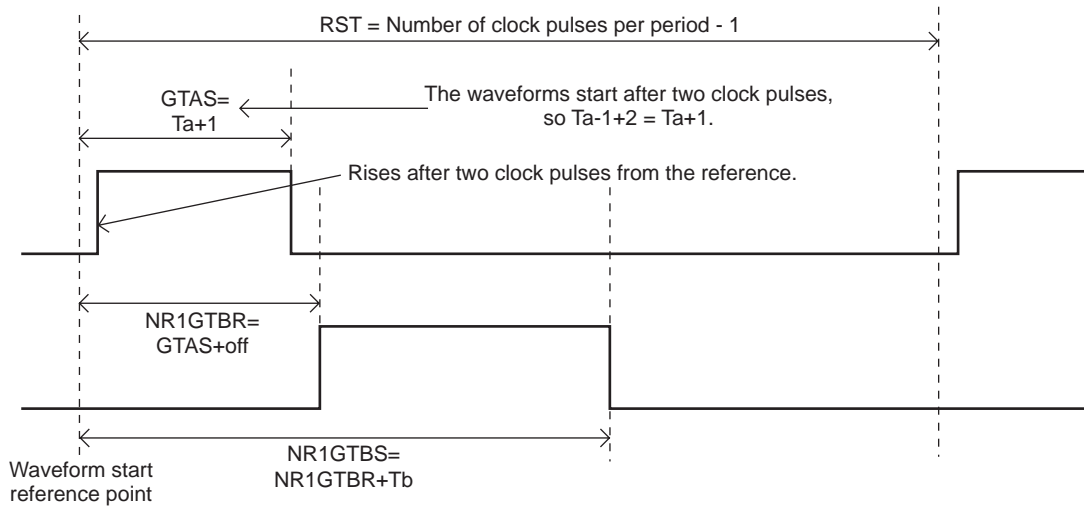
RST = Number of clock pulses per period - 1

GTAS= Ta+1

The waveforms start after two clock pulses, so Ta-1+2 = Ta+1.

Rises after two clock pulses from the reference.

NR1GTBR= GTAS+off

NR1GTBS= NR1GTBR+Tb

Waveform start reference point